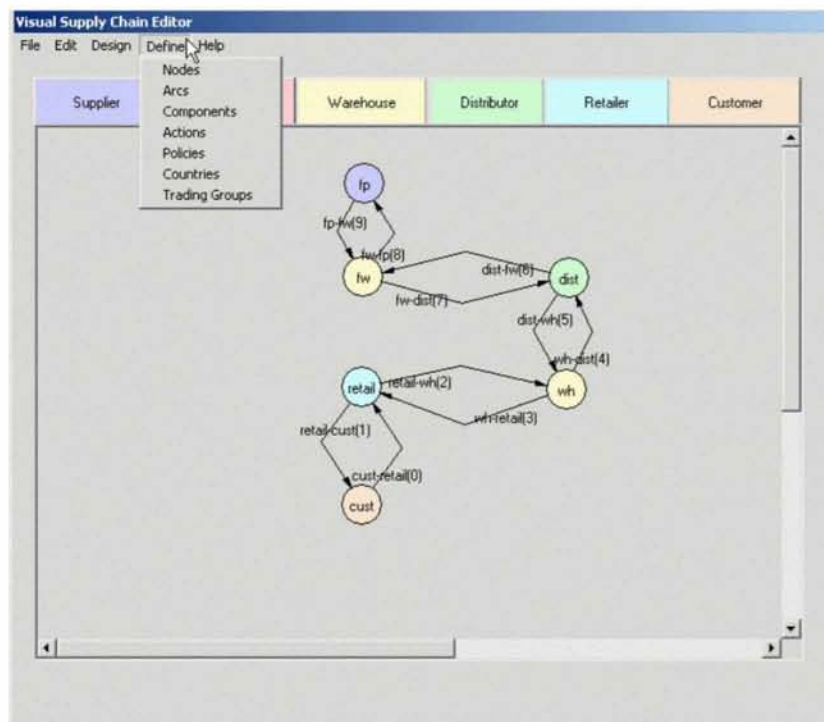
Visual Supply Chain Editor

File Edit Design Define Help

Nodes
Arcs
Components
Actions
Policies
Countries
Trading Groups

Supplier

Warehouse

Distributor

Retailer

Customer

fp

fp-fw(9)

fw-fp(8)

fw

dist-fw(6)

dist

fw-dist(7)

dist-wh(5)

wh-dist(4)

retail

retail-wh(2)

wh

wh-retail(3)

retail-cust(1)

cust-retail(0)

cust